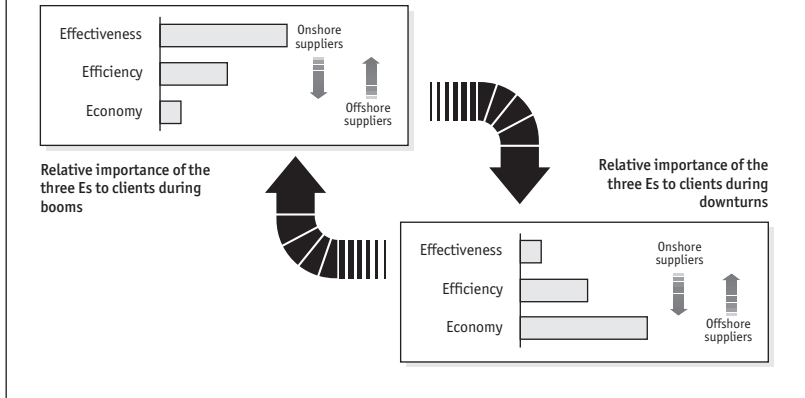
Effectiveness
Efficiency
Economy
Onshore suppliers
Offshore suppliers

Relative importance of the three Es to clients during booms

Relative importance of the three Es to clients during downturns

Effectiveness
Efficiency
Economy
Onshore suppliers
Offshore suppliers